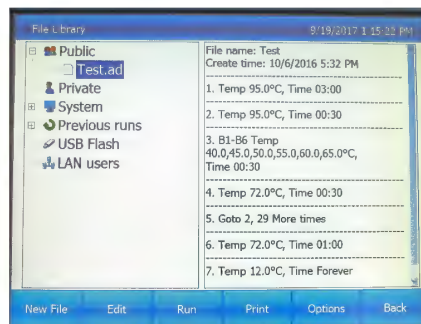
File Library

9/19/2017 1:15:22 PM

Public
Test.ad
Private
System
Previous runs
USB Flash
LAN users

File name: Test
Create time: 10/6/2016 5:32 PM

1. Temp 95.0°C, Time 03:00

2. Temp 95.0°C, Time 00:30

3. B1-B6 Temp 40.0,45.0,50.0,55.0,60.0,65.0°C, Time 00:30

4. Temp 72.0°C, Time 00:30

5. Goto 2, 29 More times

6. Temp 72.0°C, Time 01:00

7. Temp 12.0°C, Time Forever

New File | Edit | Run | Print | Options | Back